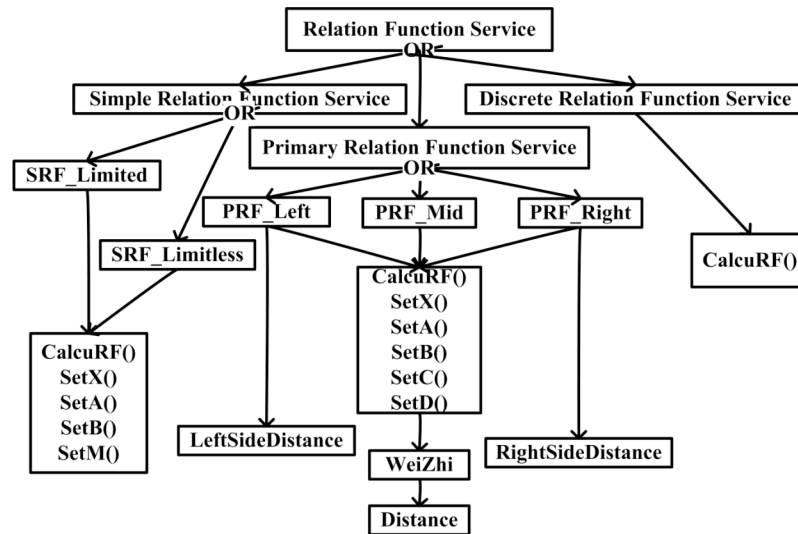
Relation Function Service
OR
Simple Relation Function Service
OR
Primary Relation Function Service
OR
Discrete Relation Function Service
SRF_Limited
PRF_Left
PRF_Mid
PRF_Right
SRF_Limitless
CalcuRF()
CalcuRF()
SetX()
SetA()
SetB()
SetC()
SetD()
CalcuRF()
SetX()
SetA()
SetB()
SetM()
LeftSideDistance
WeiZhi
RightSideDistance
Distance